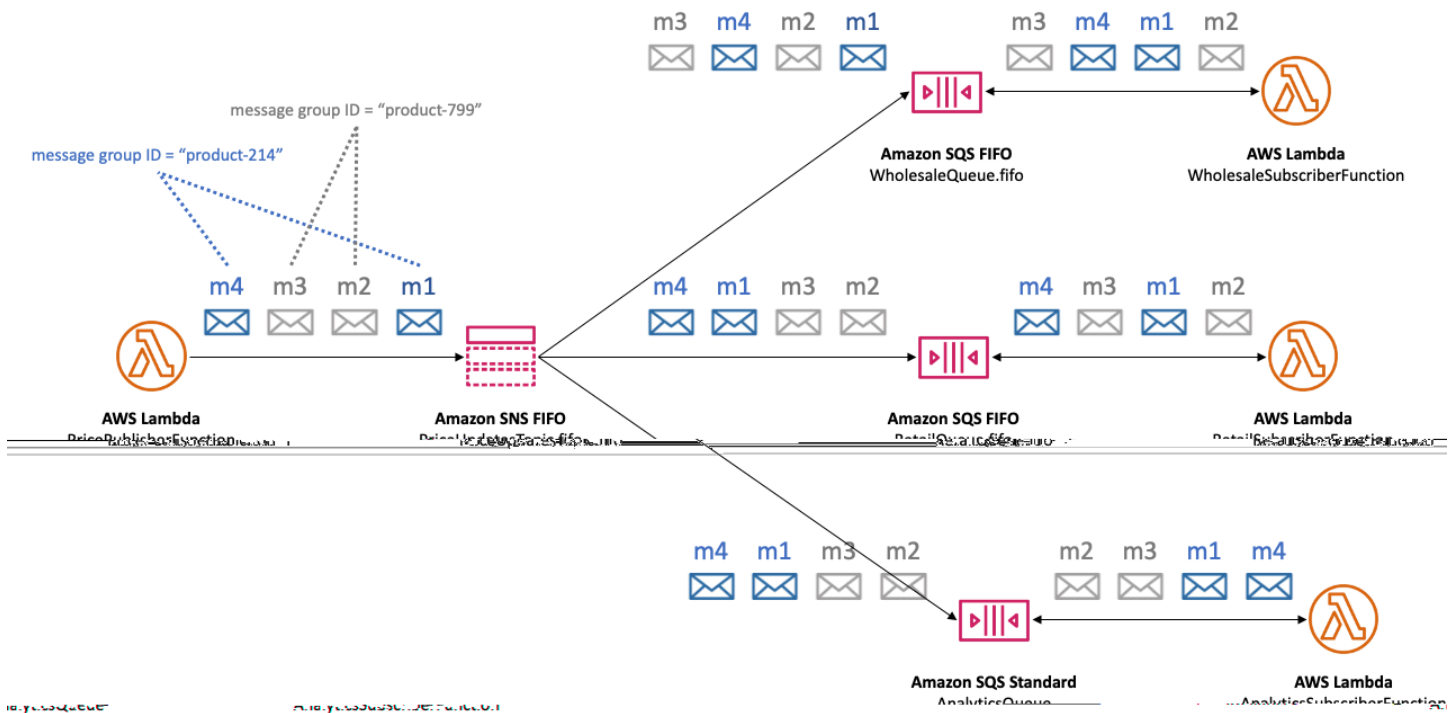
m3 m4 m2 m1

m3 m4 m1 m2

message group ID = “product-799”

message group ID = “product-214”

Amazon SQS FIFO
WholesaleQueue.fifo

AWS Lambda
WholesaleSubscriberFunction

m4 m3 m2 m1

m4 m1 m3 m2

m4 m3 m1 m2

AWS Lambda
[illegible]

Amazon SNS FIFO
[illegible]

Amazon SQS FIFO
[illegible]

AWS Lambda
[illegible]

m4 m1 m3 m2

m2 m3 m1 m4

Amazon SQS Standard
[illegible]

AWS Lambda
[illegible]